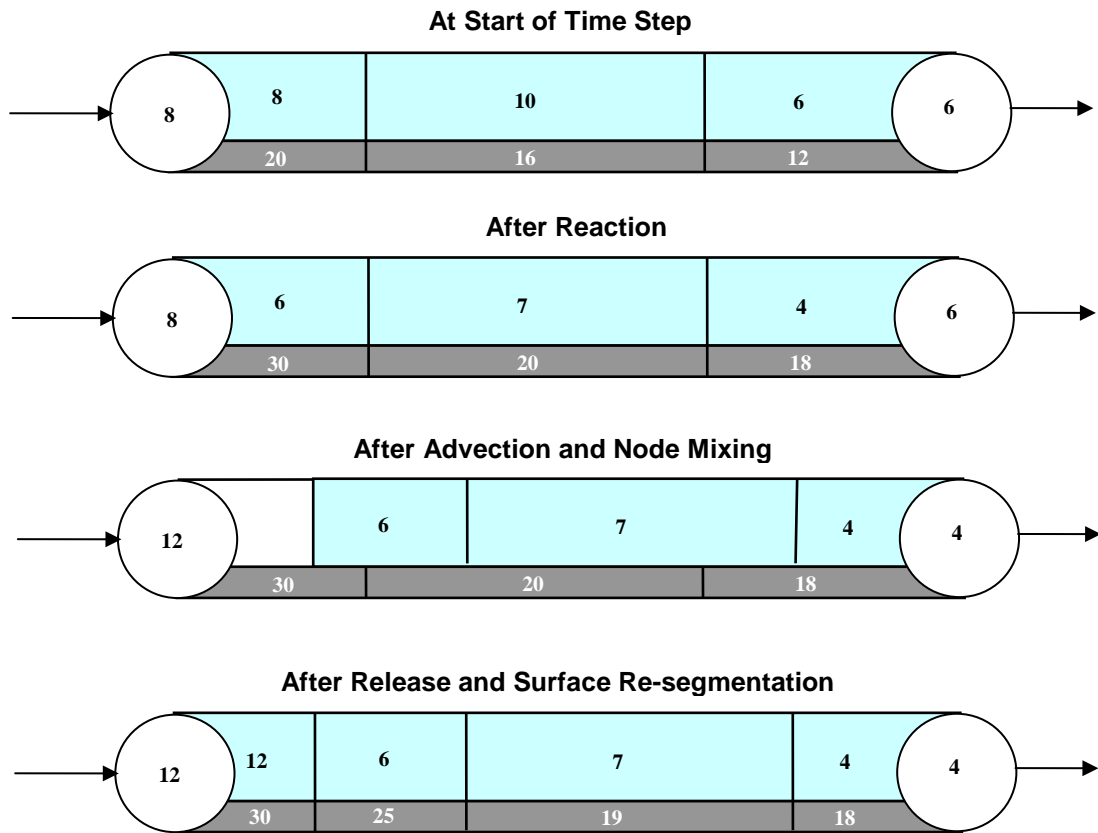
At Start of Time Step

8

8

10

6

6

20

16

12

After Reaction

8

6

7

4

6

30

20

18

After Advection and Node Mixing

12

6

7

4

4

30

20

18

After Release and Surface Re-segmentation

12

12

6

7

4

4

30

25

19

18